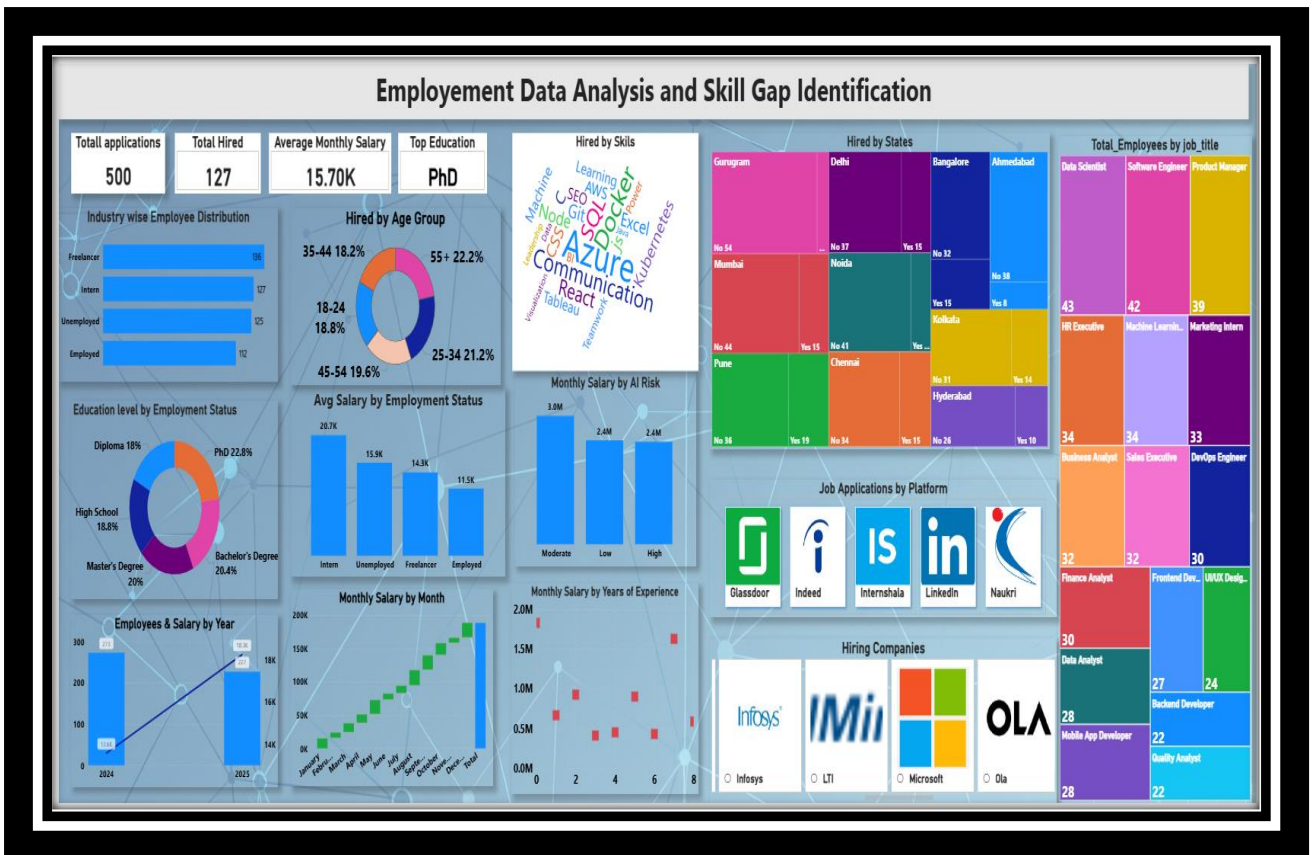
Employement Data Analysis and Skill Gap Identification

Totall applications
500

Total Hired
127

Average Monthly Salary
15.70K

Top Education
PhD

Industry wise Employee Distribution

Freelancer 136
Intern 127
Unemployed 125
Employed 112

Hired by Age Group

35-44 18.2%
55+ 22.2%
18-24 18.8%
25-34 21.2%
45-54 19.6%

Hired by Skils

Machine Learning AWS SEO C Git SQL Docker Power Excel JS Java Node CSS Data BI Azure Kubernetes Leadership Communication React Visualization Tableau Teamwork

Hired by States

| Gurugram No 54 | Delhi No 37 Yes 15 | Bangalore No 32 Yes 15 | Ahmedabad No 38 Yes 8 |
|---|---|---|---|
| Mumbai No 44 Yes 15 | Noida No 41 Yes ... | Kolkata No 31 Yes 14 | |
| Pune No 36 Yes 19 | Chennai No 34 Yes 15 | Hyderabad No 26 Yes 10 | |

Total_Employees by job_title

Data Scientist 43
Software Engineer 42
Product Manager 39
HR Executive 34
Machine Learnin... 34
Marketing Intern 33
Business Analyst 32
Sales Executive 32
DevOps Engineer 30
Finance Analyst 30
Frontend Dev... 27
UI/UX Desig... 24
Data Analyst 28
Backend Developer 22
Mobile App Developer 28
Quality Analyst 22

Education level by Employment Status

Diploma 18%
PhD 22.8%
High School 18.8%
Master's Degree 20%
Bachelor's Degree 20.4%

Avg Salary by Employment Status

20.7K 15.9K 14.3K 11.5K
Intern Unemployed Freelancer Employed

Monthly Salary by AI Risk

3.0M 2.4M 2.4M
Moderate Low High

Job Applications by Platform

Glassdoor Indeed Internshala LinkedIn Naukri

IS in

Employees & Salary by Year

300 200 100 0
273 227 13.6K 18.3K
18K 16K 14K
2024 2025

Monthly Salary by Month

200K 150K 100K 50K 0K
January Febru... March April May June July August Septe... October Nove... Dece... Total

Monthly Salary by Years of Experience

2.0M 1.5M 1.0M 0.5M 0.0M
0 2 4 6 8

Hiring Companies

Infosys LTI OLA
Infosys LTI Microsoft Ola